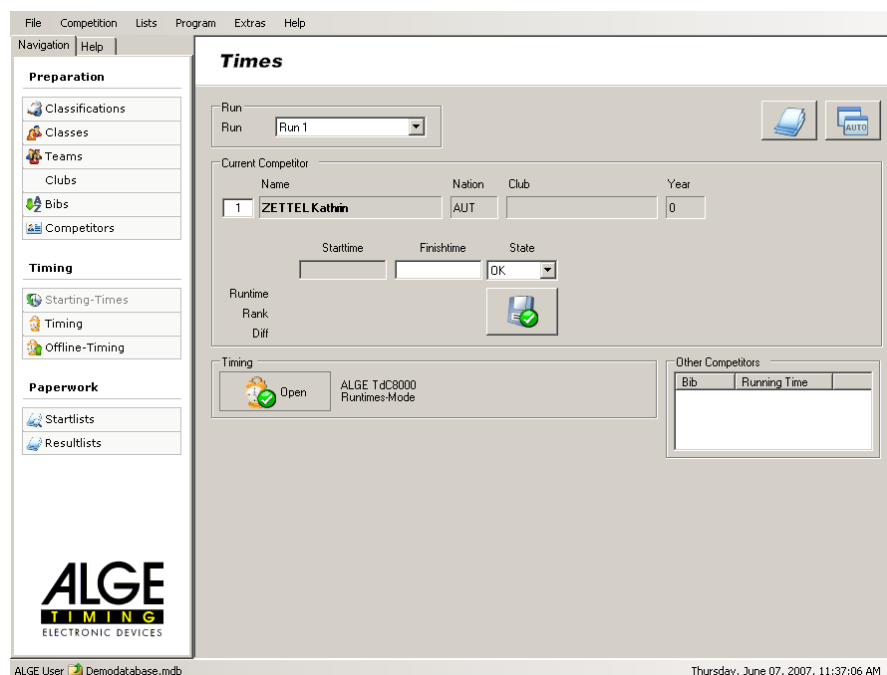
File Competition Lists Program Extras Help

Navigation Help

Preparation

Classifications
Classes
Teams
Clubs
Bibs
Competitors

Timing

Starting-Times
Timing
Offline-Timing

Paperwork

Startlists
Resultlists

ALGE
TIMING
ELECTRONIC DEVICES

Times

Run
Run Run 1

AUTO

Current Competitor
Name Nation Club Year
1 ZETTEL Kathrin AUT 0

Starttime Finishtime State
OK

Runtime
Rank
Diff

Timing
Open
ALGE TdC8000
Runtimes-Mode

Other Competitors
| Bib | Running Time |
|---|---|

ALGE User Demodatabase.mdb
Thursday, June 07, 2007, 11:37:06 AM